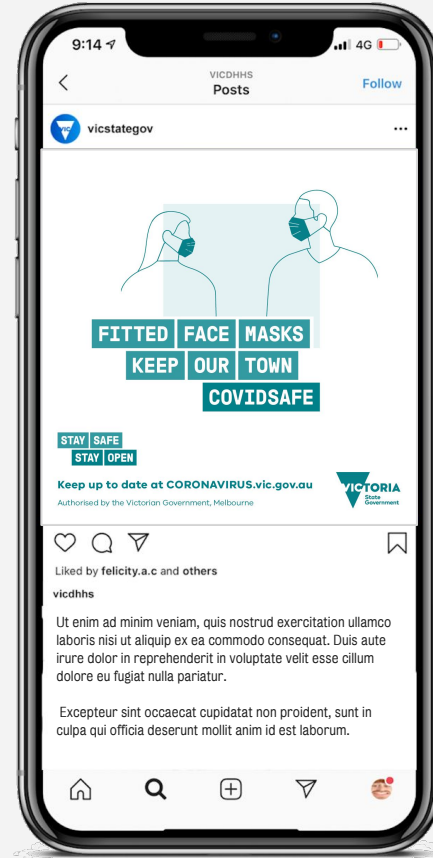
9:14 4G

VICDHHS
Posts
Follow

vicstategov

FITTED FACE MASKS
KEEP OUR TOWN
COVIDSAFE

STAY SAFE
STAY OPEN

Keep up to date at CORONAVIRUS.vic.gov.au
Authorised by the Victorian Government, Melbourne

VICTORIA
State
Government

Liked by felicity.a.c and others

vicdhhs

Ut enim ad minim veniam, quis nostrud exercitation ullamco laboris nisi ut aliquip ex ea commodo consequat. Duis aute irure dolor in reprehenderit in voluptate velit esse cillum dolore eu fugiat nulla pariatur.

Excepteur sint occaecat cupidatat non proident, sunt in culpa qui officia deserunt mollit anim id est laborum.